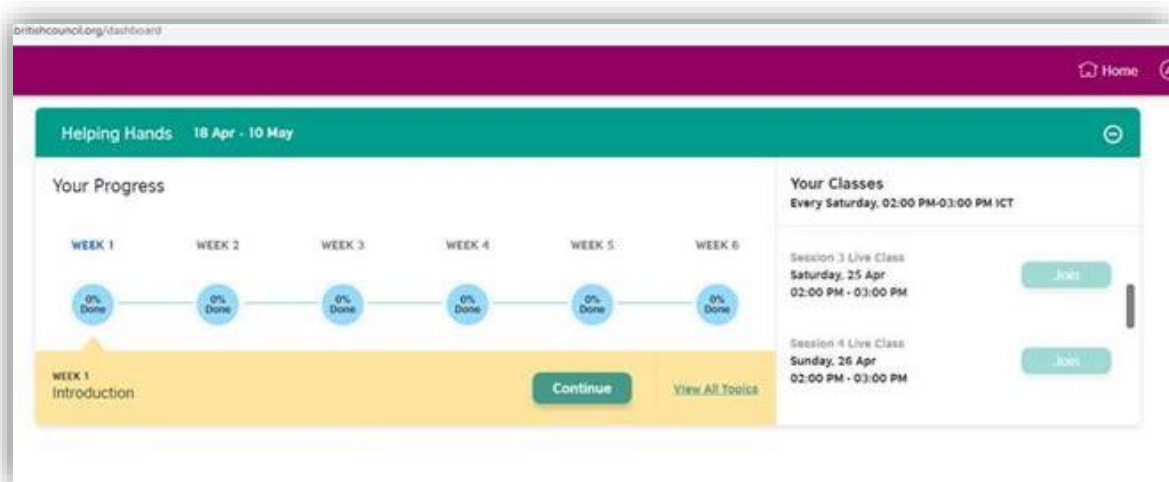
britishcouncil.org/dashboard

Home

Helping Hands 18 Apr - 10 May

Your Progress

WEEK 1 WEEK 2 WEEK 3 WEEK 4 WEEK 5 WEEK 6

0% Done 0% Done 0% Done 0% Done 0% Done 0% Done

WEEK 1
Introduction

Continue

View All Topics

Your Classes
Every Saturday, 02:00 PM-03:00 PM ICT

Session 3 Live Class
Saturday, 25 Apr
02:00 PM - 03:00 PM

Join

Session 4 Live Class
Sunday, 26 Apr
02:00 PM - 03:00 PM

Join